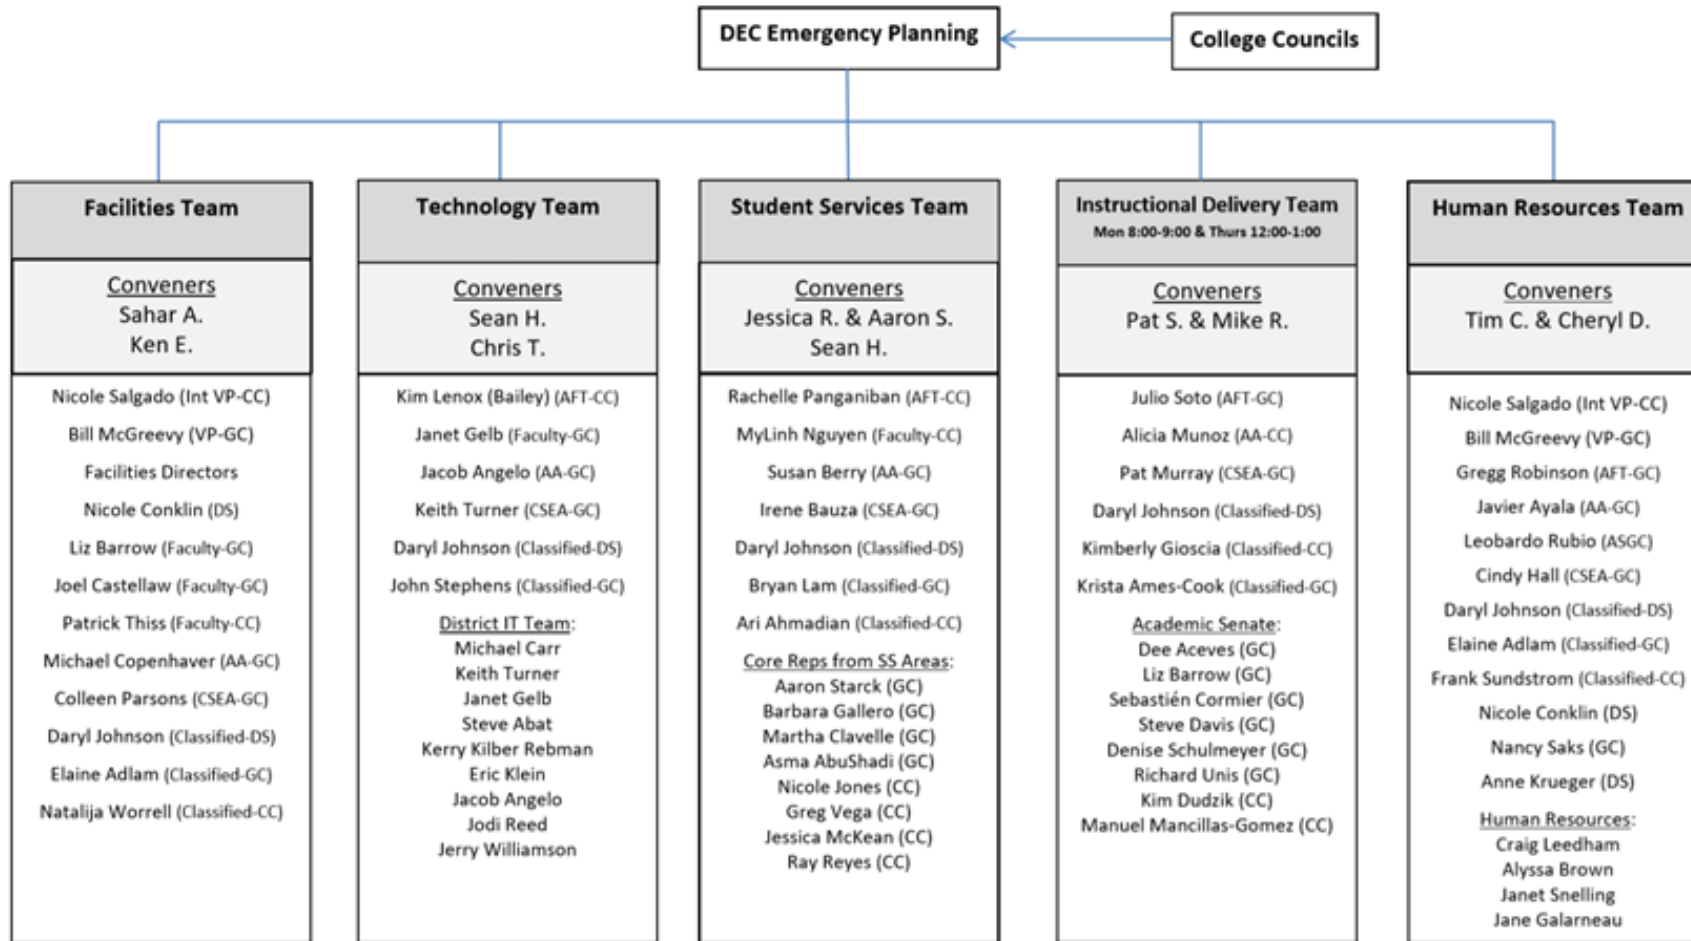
DEC Emergency Planning

College Councils

Facilities Team

Conveners
Sahar A.
Ken E.

Nicole Salgado (Int VP-CC)
Bill McGreevy (VP-GC)
Facilities Directors
Nicole Conklin (DS)
Liz Barrow (Faculty-GC)
Joel Castellaw (Faculty-GC)
Patrick Thiss (Faculty-CC)
Michael Copenhaver (AA-GC)
Colleen Parsons (CSEA-GC)
Daryl Johnson (Classified-DS)
Elaine Adlam (Classified-GC)
Natalija Worrell (Classified-CC)

Technology Team

Conveners
Sean H.
Chris T.

Kim Lenox (Bailey) (AFT-CC)
Janet Gelb (Faculty-GC)
Jacob Angelo (AA-GC)
Keith Turner (CSEA-GC)
Daryl Johnson (Classified-DS)
John Stephens (Classified-GC)

District IT Team:
Michael Carr
Keith Turner
Janet Gelb
Steve Abat
Kerry Kilber Rebman
Eric Klein
Jacob Angelo
Jodi Reed
Jerry Williamson

Student Services Team

Conveners
Jessica R. & Aaron S.
Sean H.

Rachelle Panganiban (AFT-CC)
MyLinh Nguyen (Faculty-CC)
Susan Berry (AA-GC)
Irene Bauza (CSEA-GC)
Daryl Johnson (Classified-DS)
Bryan Lam (Classified-GC)
Ari Ahmadian (Classified-CC)

Core Reps from SS Areas:
Aaron Starck (GC)
Barbara Gallero (GC)
Martha Clavelle (GC)
Asma AbuShadi (GC)
Nicole Jones (CC)
Greg Vega (CC)
Jessica McKean (CC)
Ray Reyes (CC)

Instructional Delivery Team
Mon 8:00-9:00 & Thurs 12:00-1:00

Conveners
Pat S. & Mike R.

Julio Soto (AFT-GC)
Alicia Munoz (AA-CC)
Pat Murray (CSEA-GC)
Daryl Johnson (Classified-DS)
Kimberly Gioscia (Classified-CC)
Krista Ames-Cook (Classified-GC)

Academic Senate:
Dee Aceves (GC)
Liz Barrow (GC)
Sebastién Cormier (GC)
Steve Davis (GC)
Denise Schulmeyer (GC)
Richard Unis (GC)
Kim Dudzik (CC)
Manuel Mancillas-Gomez (CC)

Human Resources Team

Conveners
Tim C. & Cheryl D.

Nicole Salgado (Int VP-CC)
Bill McGreevy (VP-GC)
Gregg Robinson (AFT-GC)
Javier Ayala (AA-GC)
Leobardo Rubio (ASGC)
Cindy Hall (CSEA-GC)
Daryl Johnson (Classified-DS)
Elaine Adlam (Classified-GC)
Frank Sundstrom (Classified-CC)
Nicole Conklin (DS)
Nancy Saks (GC)
Anne Krueger (DS)

Human Resources:
Craig Leedham
Alyssa Brown
Janet Snelling
Jane Galarneau